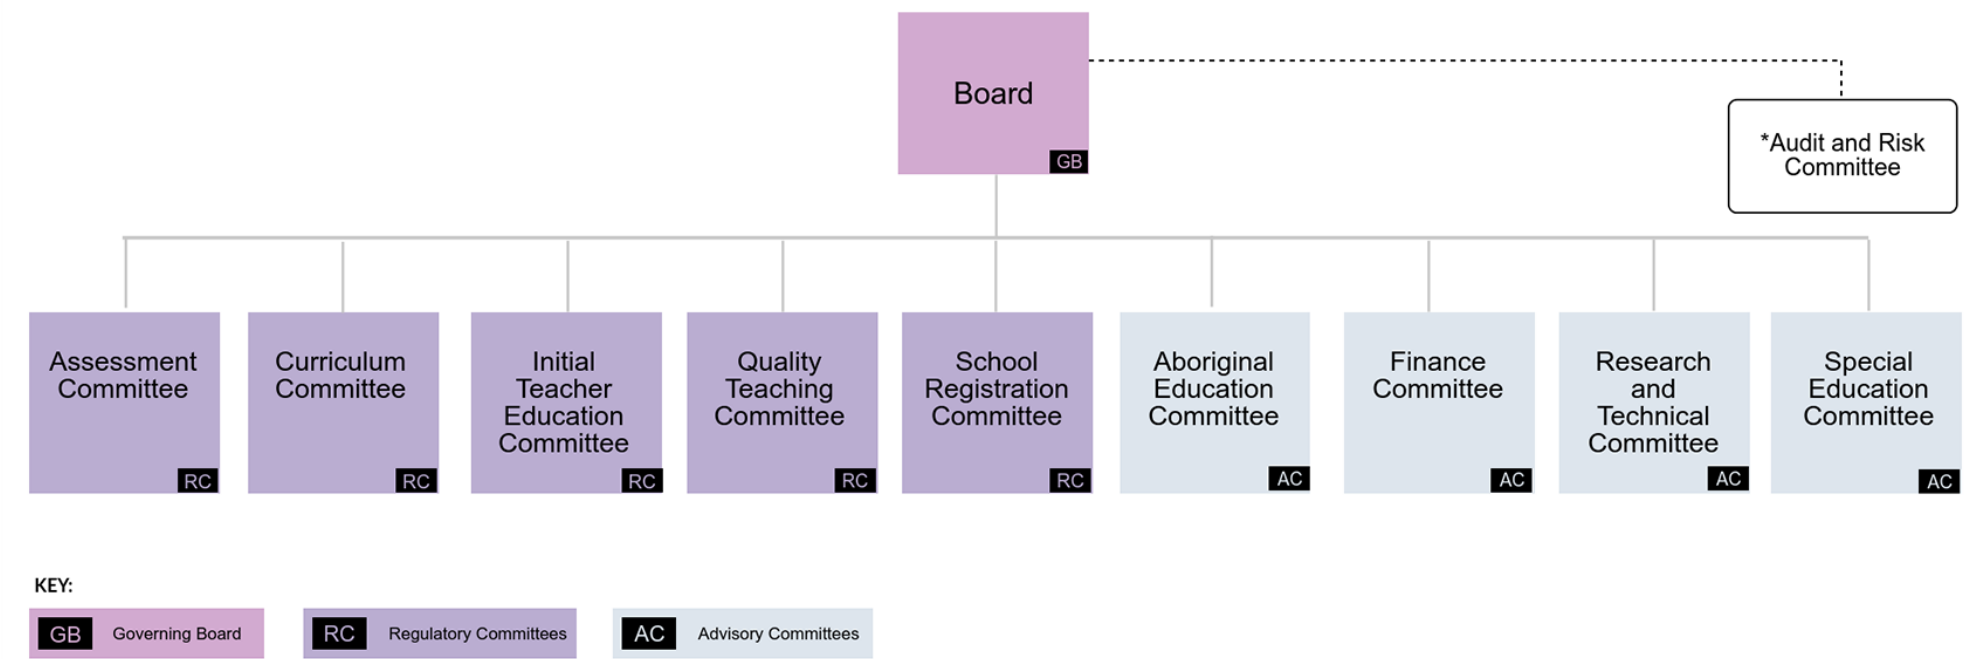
Board
GB

*Audit and Risk Committee

Assessment Committee
RC

Curriculum Committee
RC

Initial Teacher Education Committee
RC

Quality Teaching Committee
RC

School Registration Committee
RC

Aboriginal Education Committee
AC

Finance Committee
AC

Research and Technical Committee
AC

Special Education Committee
AC

KEY:
GB Governing Board
RC Regulatory Committees
AC Advisory Committees